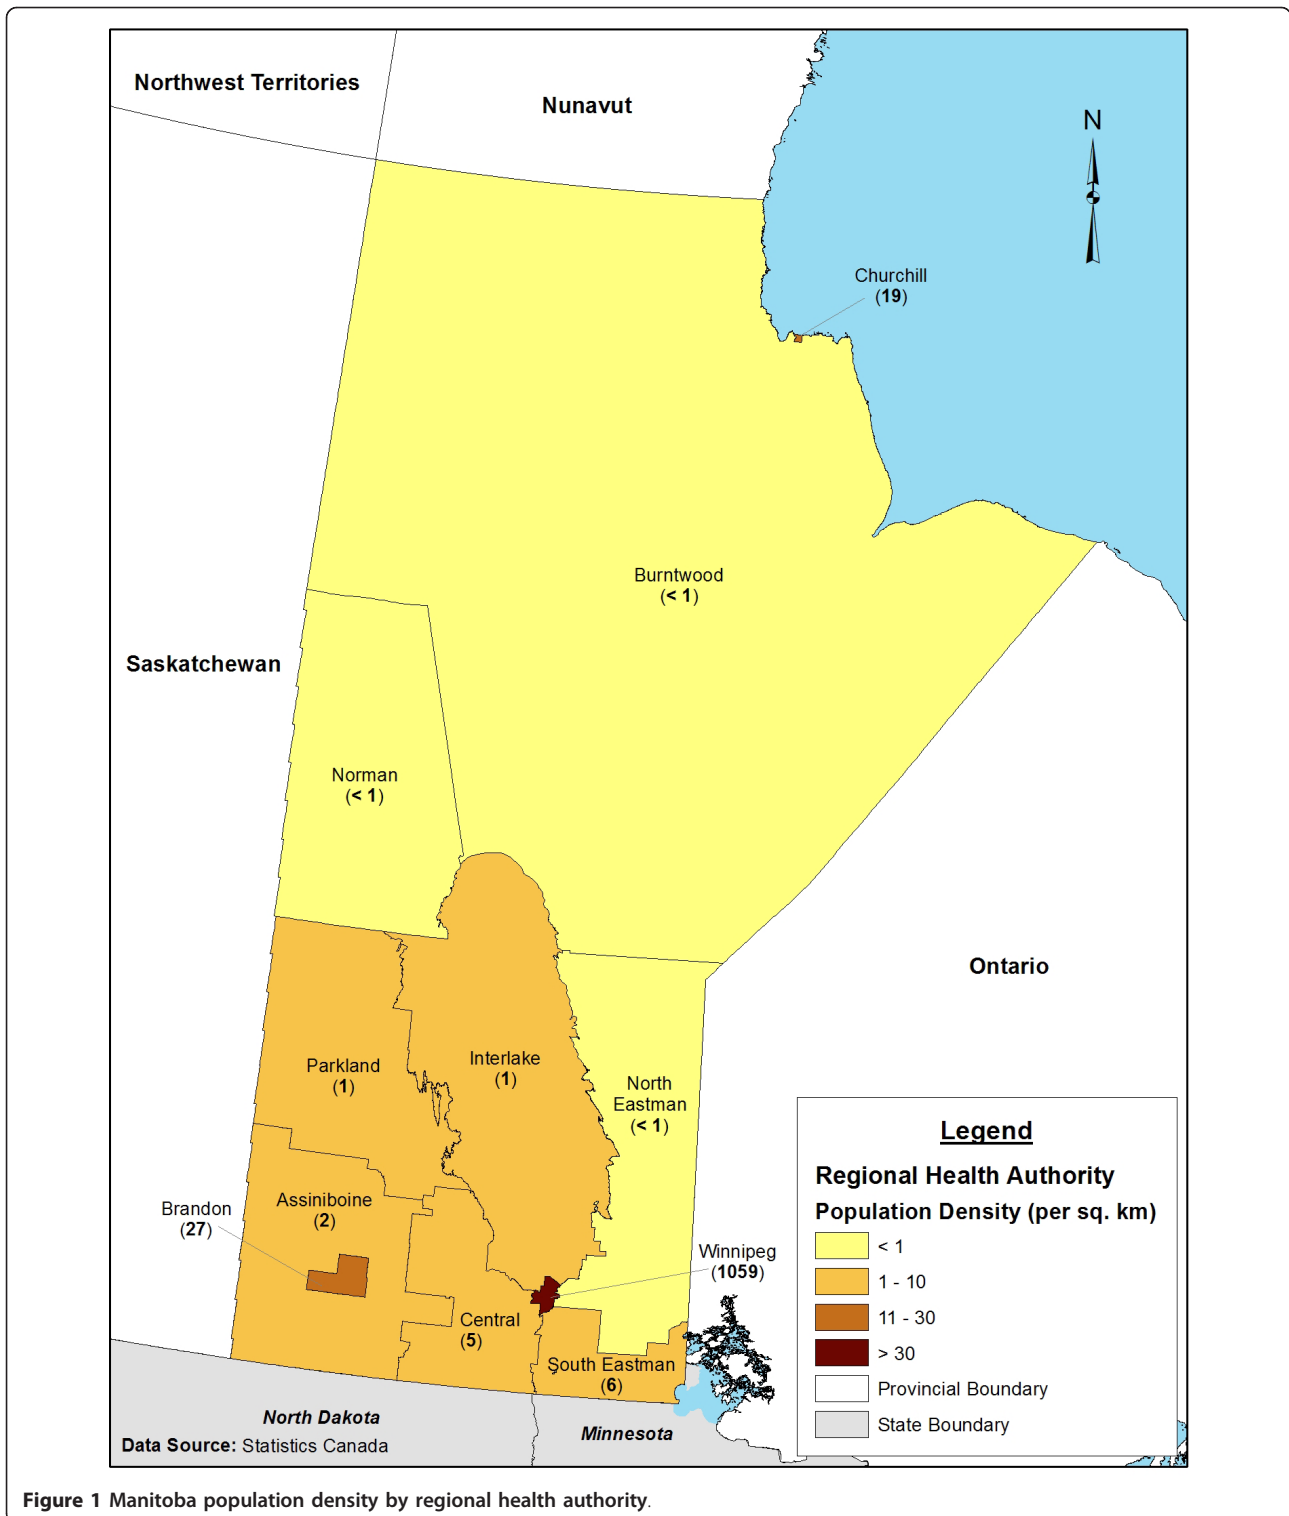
Northwest Territories

Nunavut

N

Churchill
(19)

Burntwood
(< 1)

Saskatchewan

Norman
(< 1)

Ontario

Parkland
(1)

Interlake
(1)

North
Eastman
(< 1)

Assiniboine
(2)

Brandon
(27)

Winnipeg
(1059)

Central
(5)

South Eastman
(6)

North Dakota

Minnesota

Data Source: Statistics Canada

Legend

Regional Health Authority

Population Density (per sq. km)

< 1

1 - 10

11 - 30

> 30

Provincial Boundary

State Boundary

Figure 1 Manitoba population density by regional health authority.